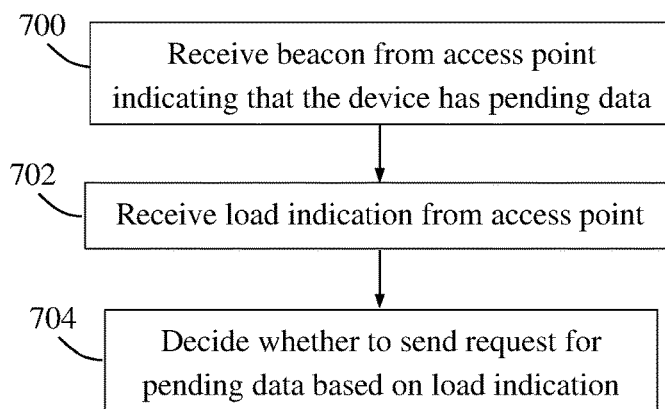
700

Receive beacon from access point indicating that the device has pending data

702

Receive load indication from access point

704

Decide whether to send request for pending data based on load indication